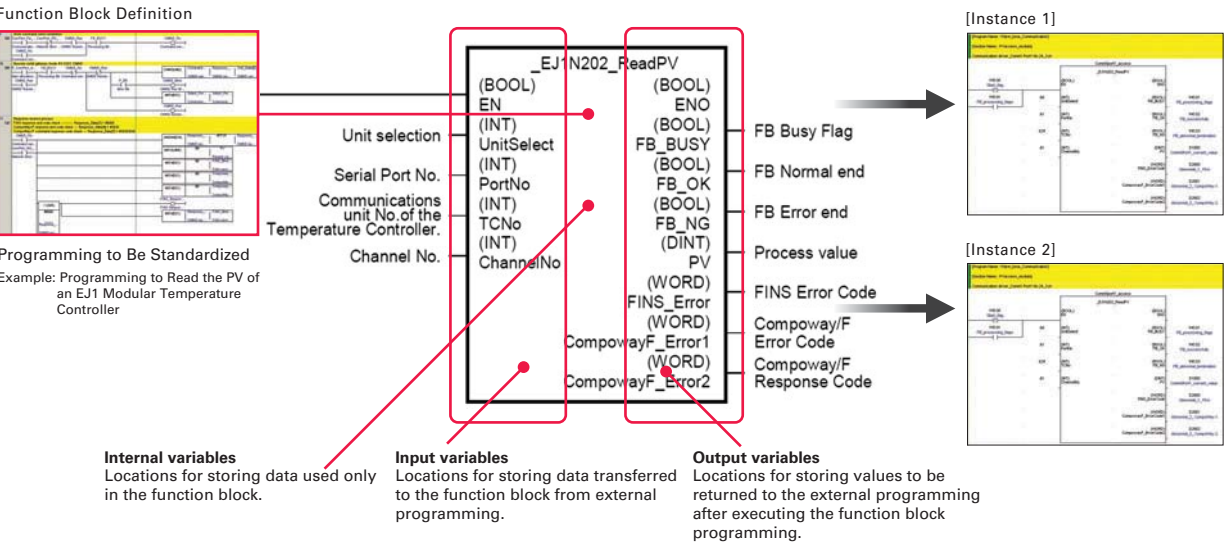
Function Block Definition

Programming to Be Standardized
Example: Programming to Read the PV of an EJ1 Modular Temperature Controller

_EJ1N202_ReadPV

(BOOL)
EN
Unit selection
(INT)
UnitSelect
Serial Port No.
(INT)
PortNo
Communications unit No.of the Temperature Controller.
(INT)
TCNo
Channel No.
(INT)
ChannelNo

(BOOL)
ENO
(BOOL)
FB_BUSY
FB Busy Flag
(BOOL)
FB_OK
FB Normal end
(BOOL)
FB_NG
FB Error end
(DINT)
PV
Process value
(WORD)
FINS_Error
FINS Error Code
(WORD)
CompowayF_Error1
Compoway/F Error Code
(WORD)
CompowayF_Error2
Compoway/F Response Code

[Instance 1]

[Instance 2]

Internal variables
Locations for storing data used only in the function block.

Input variables
Locations for storing data transferred to the function block from external programming.

Output variables
Locations for storing values to be returned to the external programming after executing the function block programming.